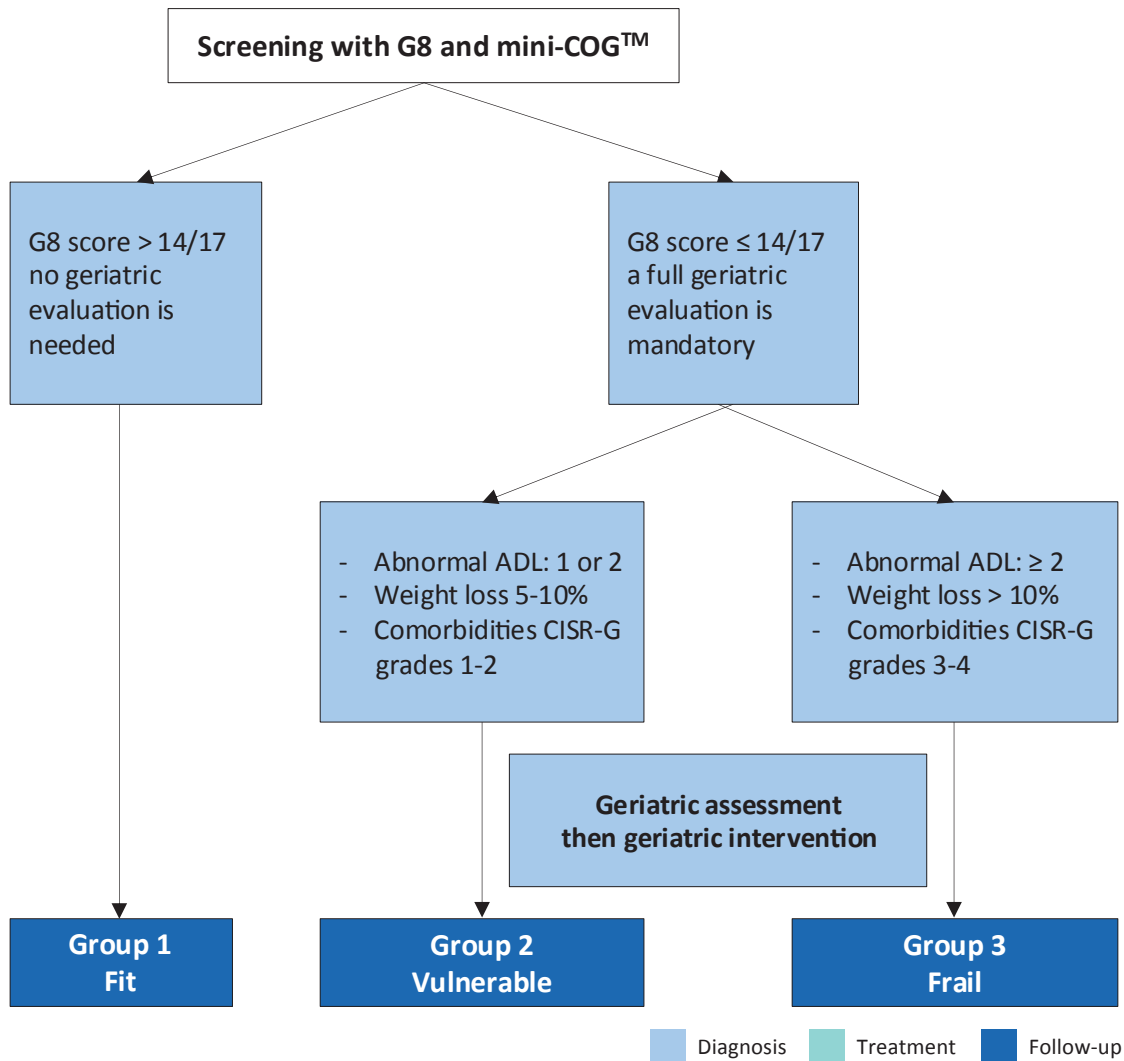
Screening with G8 and mini-COG$^{TM}$

G8 score > 14/17 no geriatric evaluation is needed

G8 score ≤ 14/17 a full geriatric evaluation is mandatory

- Abnormal ADL: 1 or 2
- Weight loss 5-10%
- Comorbidities CISR-G grades 1-2

- Abnormal ADL: ≥ 2
- Weight loss > 10%
- Comorbidities CISR-G grades 3-4

Geriatric assessment then geriatric intervention

Group 1
Fit

Group 2
Vulnerable

Group 3
Frail

Diagnosis Treatment Follow-up